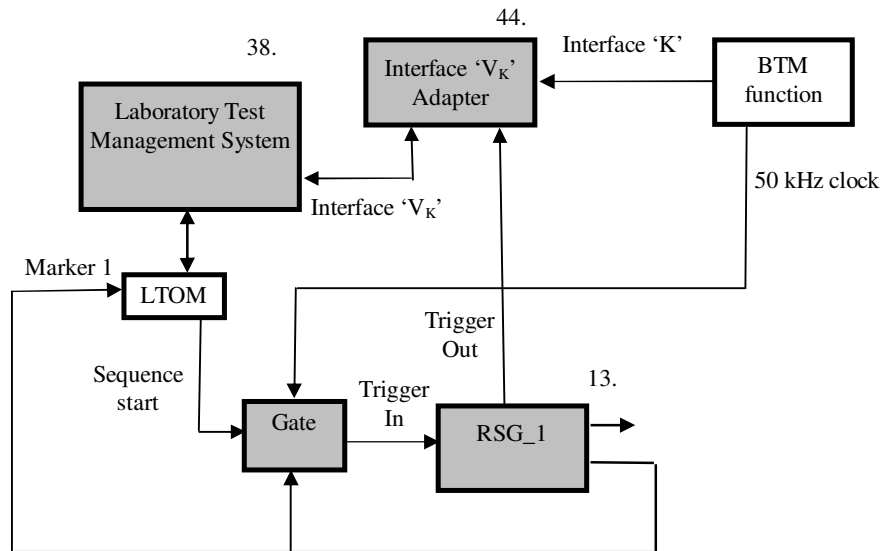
44.

38.

Interface '$V_K$' Adapter

Interface 'K'

BTM function

Laboratory Test Management System

Interface '$V_K$'

50 kHz clock

Marker 1

LTOM

Trigger Out

Sequence start

Trigger In

13.

Gate

RSG_1